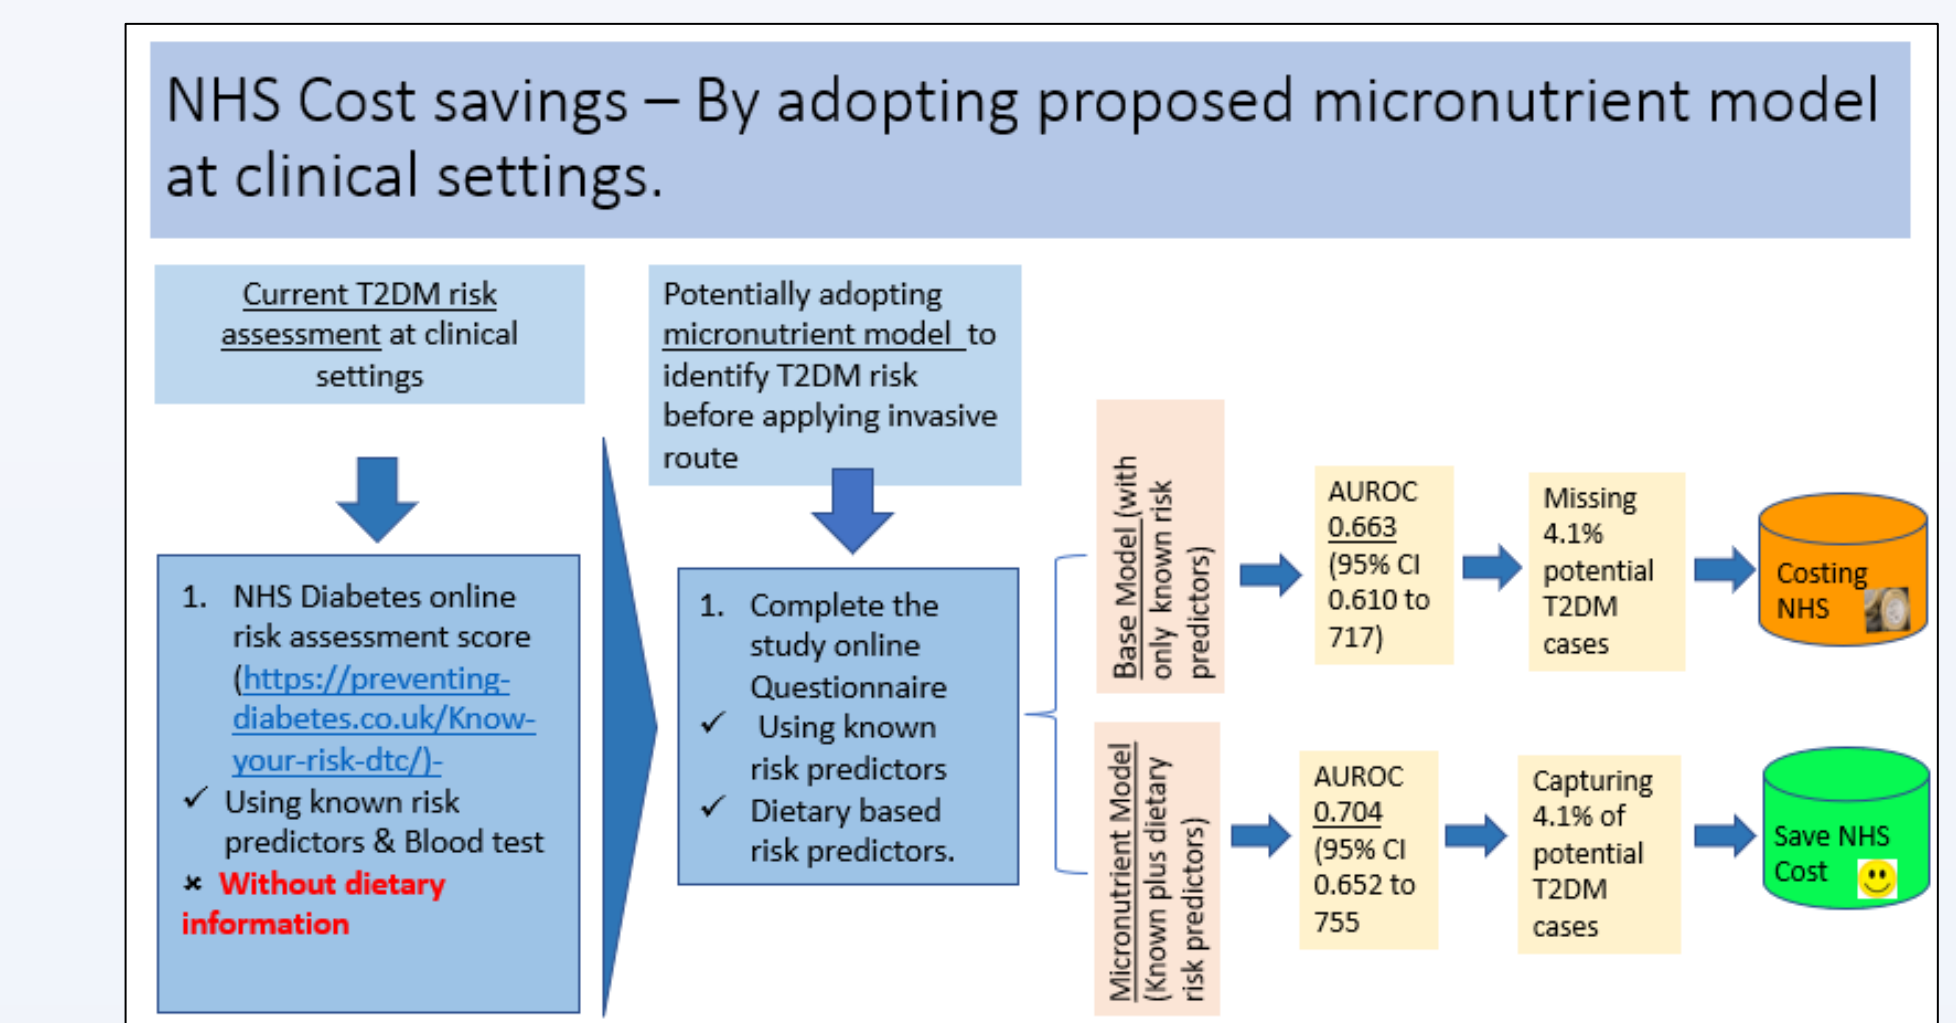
NHS Cost savings – By adopting proposed micronutrient model at clinical settings.

Current T2DM risk assessment at clinical settings

1. NHS Diabetes online risk assessment score (https://preventing-diabetes.co.uk/Know-your-risk-dtc/)-
✓ Using known risk predictors & Blood test
✗ Without dietary information

Potentially adopting micronutrient model to identify T2DM risk before applying invasive route

1. Complete the study online Questionnaire
✓ Using known risk predictors
✓ Dietary based risk predictors.

Base Model (with only known risk predictors)

AUROC 0.663 (95% CI 0.610 to 717)

Missing 4.1% potential T2DM cases

Costing NHS

Micronutrient Model (Known plus dietary risk predictors)

AUROC 0.704 (95% CI 0.652 to 755

Capturing 4.1% of potential T2DM cases

Save NHS Cost